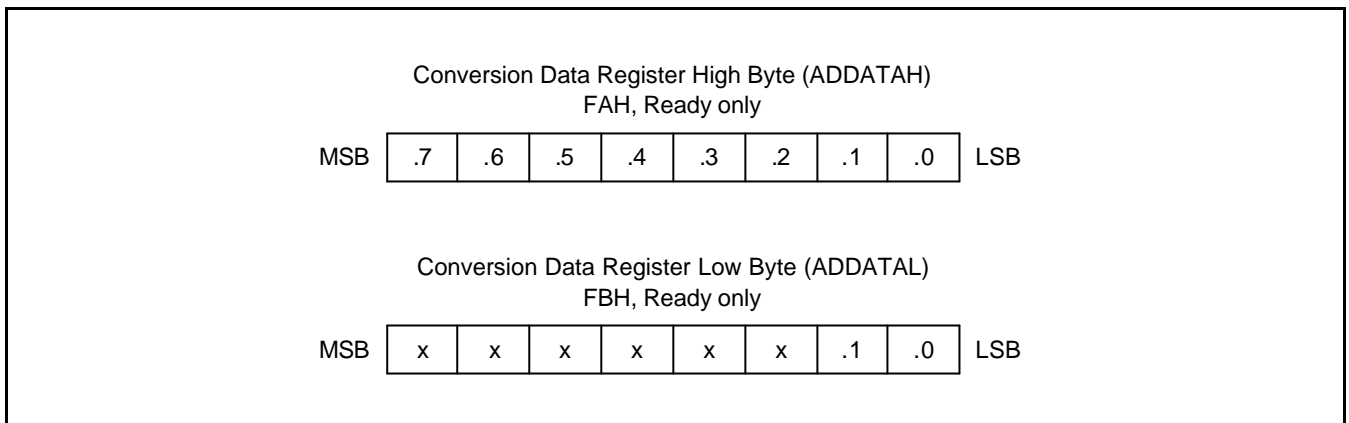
Conversion Data Register High Byte (ADDATAH)
FAH, Ready only

| MSB | .7 | .6 | .5 | .4 | .3 | .2 | .1 | .0 | LSB |
|---|---|---|---|---|---|---|---|---|---|

Conversion Data Register Low Byte (ADDATAL)
FBH, Ready only

| MSB | x | x | x | x | x | x | .1 | .0 | LSB |
|---|---|---|---|---|---|---|---|---|---|